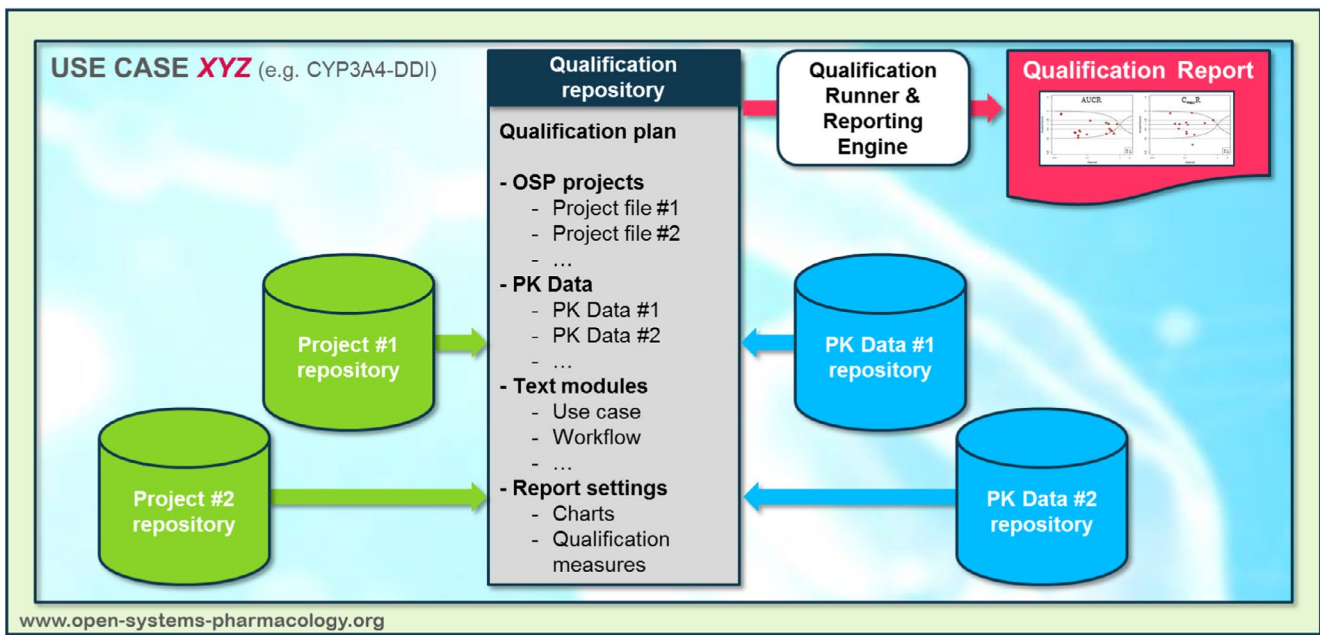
USE CASE *XYZ* (e.g. CYP3A4-DDI)

Qualification repository

Qualification plan

- OSP projects
  - Project file #1
  - Project file #2
  - …
- PK Data
  - PK Data #1
  - PK Data #2
  - …
- Text modules
  - Use case
  - Workflow
  - …
- Report settings
  - Charts
  - Qualification measures

Qualification Runner & Reporting Engine

Qualification Report

AUCR

$C_{max}R$

Project #1 repository

Project #2 repository

PK Data #1 repository

PK Data #2 repository

www.open-systems-pharmacology.org